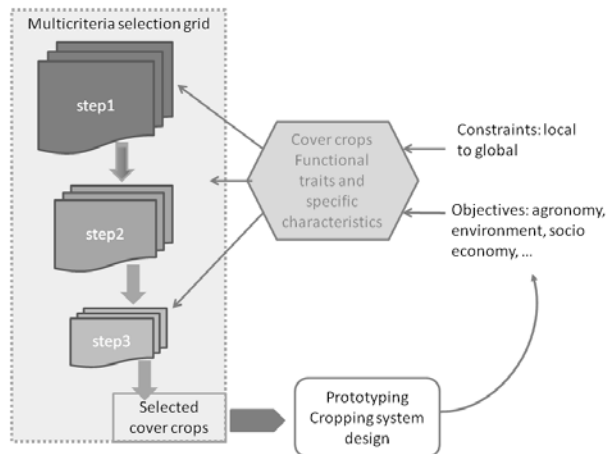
Multicriteria selection grid

step1

step2

step3

Selected cover crops

Cover crops Functional traits and specific characteristics

Constraints: local to global

Objectives: agronomy, environment, socio economy, ...

Prototyping Cropping system design